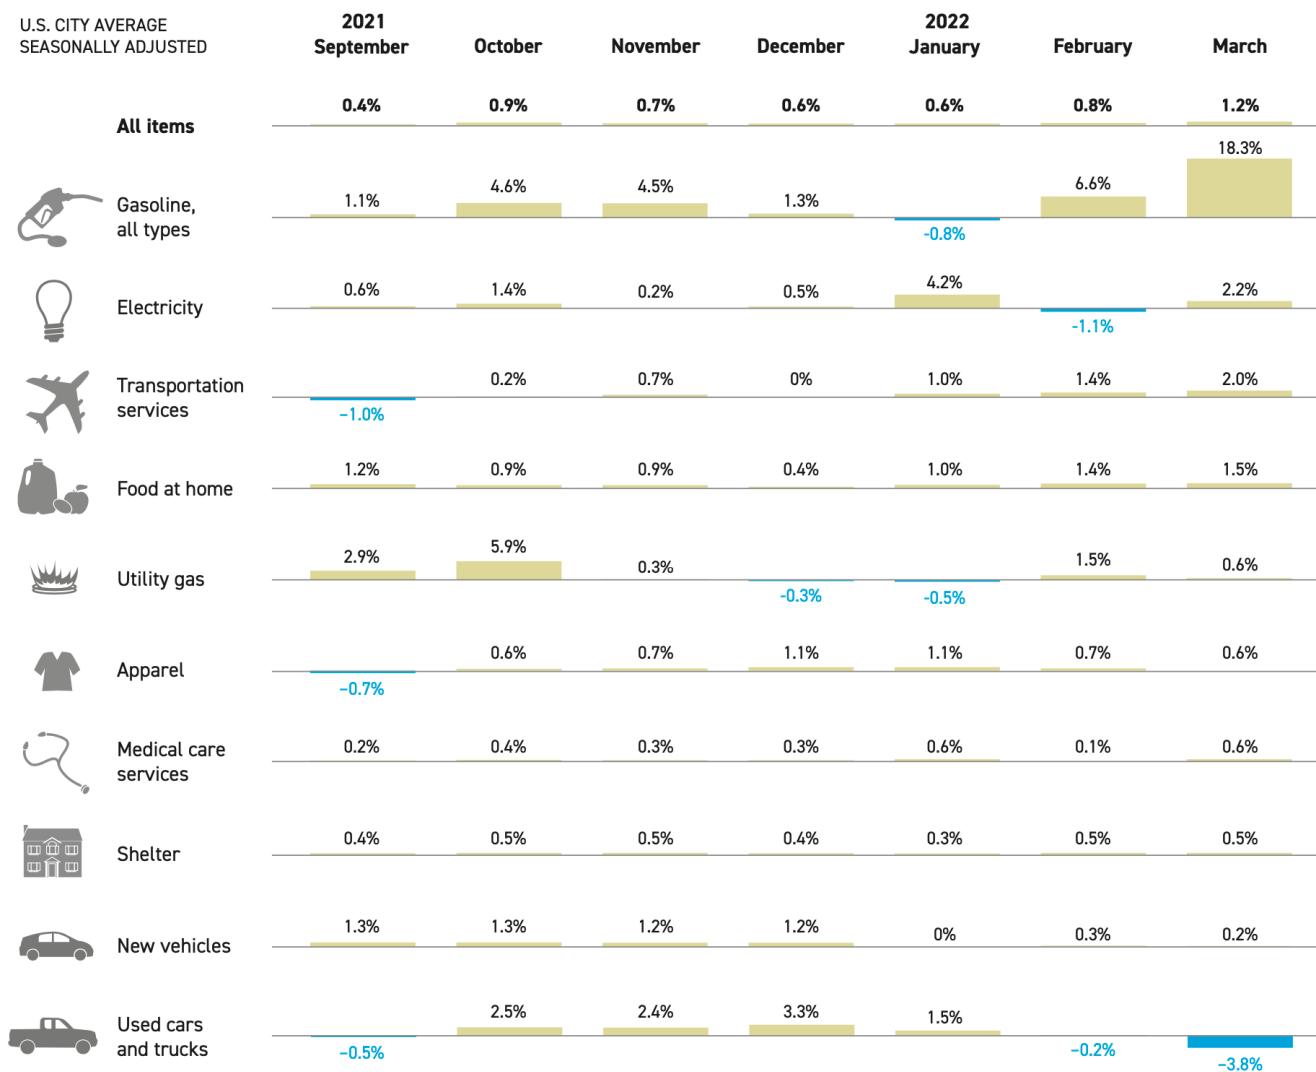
U.S. CITY AVERAGE
SEASONALLY ADJUSTED

| | 2021 September | October | November | December | 2022 January | February | March |
|---|---|---|---|---|---|---|---|
| All items | 0.4% | 0.9% | 0.7% | 0.6% | 0.6% | 0.8% | 1.2% |
| Gasoline, all types | 1.1% | 4.6% | 4.5% | 1.3% | -0.8% | 6.6% | 18.3% |
| Electricity | 0.6% | 1.4% | 0.2% | 0.5% | 4.2% | -1.1% | 2.2% |
| Transportation services | -1.0% | 0.2% | 0.7% | 0% | 1.0% | 1.4% | 2.0% |
| Food at home | 1.2% | 0.9% | 0.9% | 0.4% | 1.0% | 1.4% | 1.5% |
| Utility gas | 2.9% | 5.9% | 0.3% | -0.3% | -0.5% | 1.5% | 0.6% |
| Apparel | -0.7% | 0.6% | 0.7% | 1.1% | 1.1% | 0.7% | 0.6% |
| Medical care services | 0.2% | 0.4% | 0.3% | 0.3% | 0.6% | 0.1% | 0.6% |
| Shelter | 0.4% | 0.5% | 0.5% | 0.4% | 0.3% | 0.5% | 0.5% |
| New vehicles | 1.3% | 1.3% | 1.2% | 1.2% | 0% | 0.3% | 0.2% |
| Used cars and trucks | -0.5% | 2.5% | 2.4% | 3.3% | 1.5% | -0.2% | -3.8% |